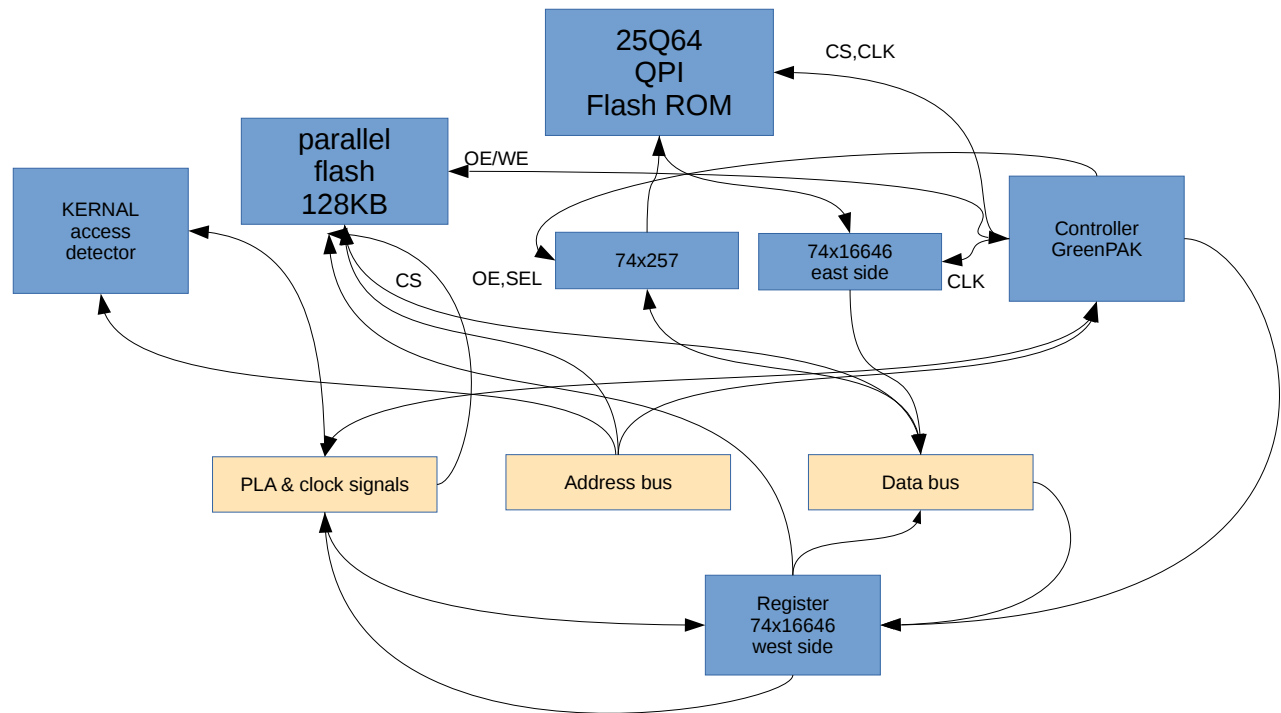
25Q64
QPI
Flash ROM

CS,CLK

parallel
flash
128KB

OE/WE

KERNAL
access
detector

Controller
GreenPAK

74x257

74x16646
east side

OE,SEL

CS

CLK

PLA & clock signals

Address bus

Data bus

Register
74x16646
west side